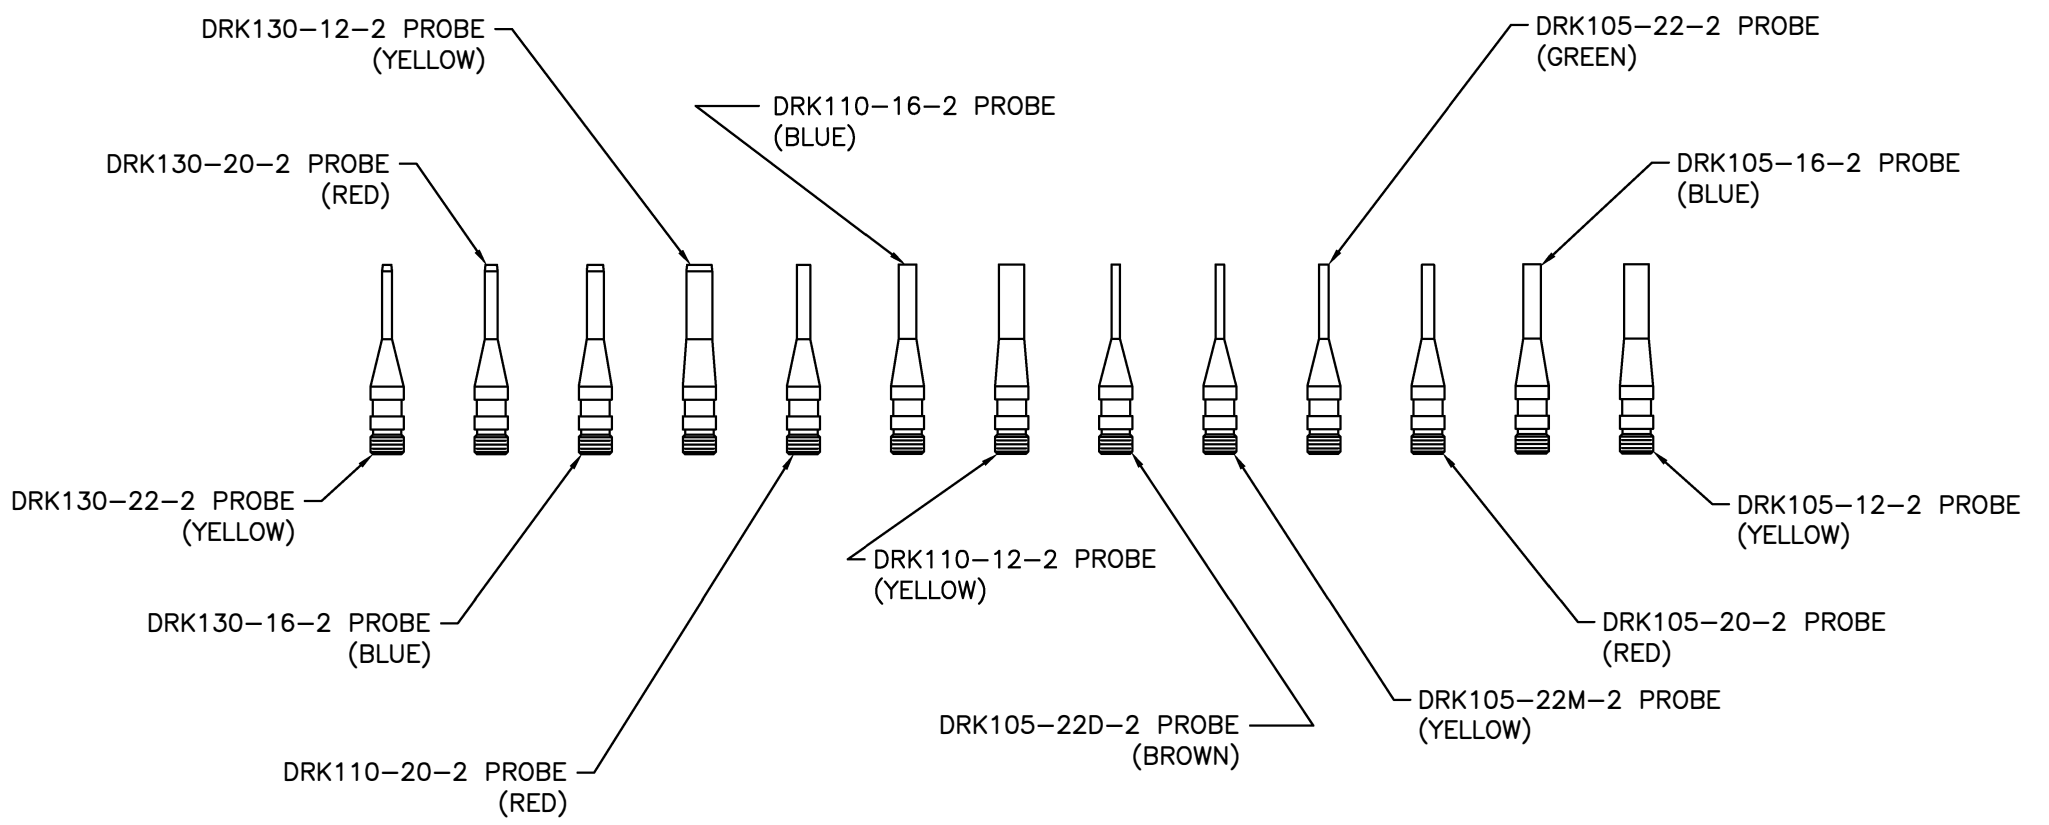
DRK130–12–2 PROBE
(YELLOW)

DRK110–16–2 PROBE
(BLUE)

DRK105–22–2 PROBE
(GREEN)

DRK130–20–2 PROBE
(RED)

DRK105–16–2 PROBE
(BLUE)

DRK130–22–2 PROBE
(YELLOW)

DRK105–12–2 PROBE
(YELLOW)

DRK110–12–2 PROBE
(YELLOW)

DRK130–16–2 PROBE
(BLUE)

DRK105–20–2 PROBE
(RED)

DRK105–22D–2 PROBE
(BROWN)

DRK105–22M–2 PROBE
(YELLOW)

DRK110–20–2 PROBE
(RED)